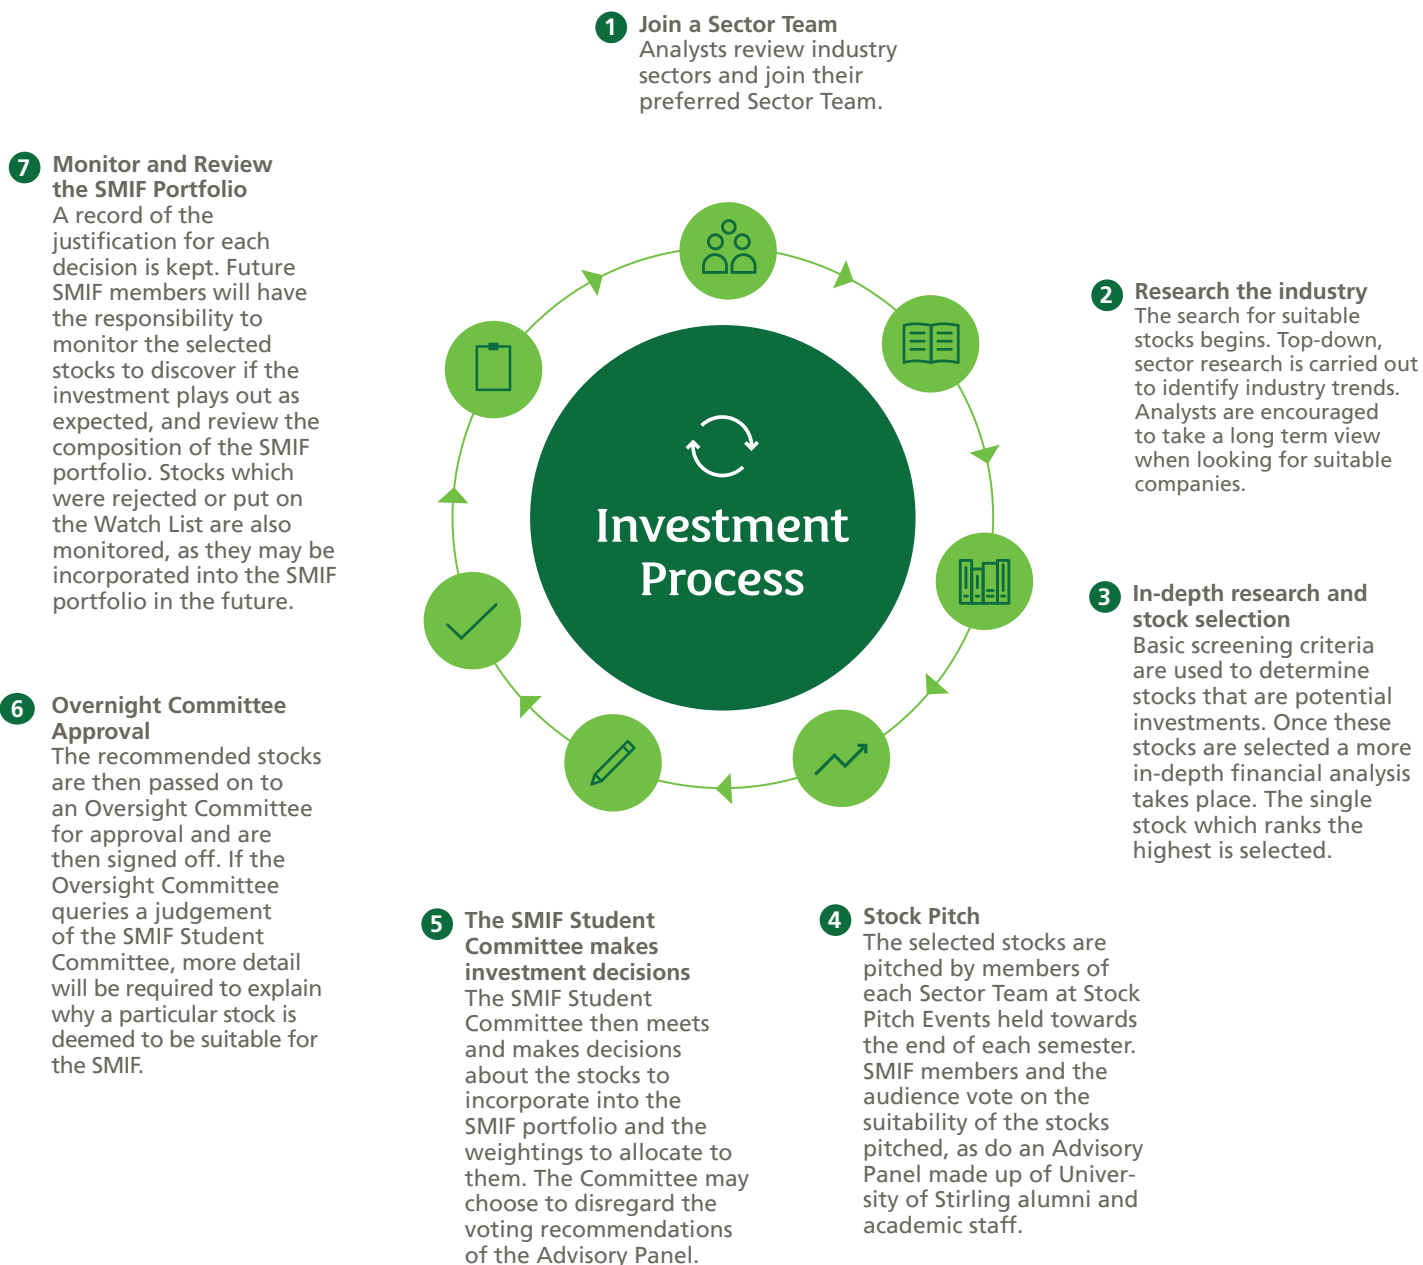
1 Join a Sector Team
Analysts review industry sectors and join their preferred Sector Team.

7 Monitor and Review the SMIF Portfolio
A record of the justification for each decision is kept. Future SMIF members will have the responsibility to monitor the selected stocks to discover if the investment plays out as expected, and review the composition of the SMIF portfolio. Stocks which were rejected or put on the Watch List are also monitored, as they may be incorporated into the SMIF portfolio in the future.

2 Research the industry
The search for suitable stocks begins. Top-down, sector research is carried out to identify industry trends. Analysts are encouraged to take a long term view when looking for suitable companies.

Investment Process

3 In-depth research and stock selection
Basic screening criteria are used to determine stocks that are potential investments. Once these stocks are selected a more in-depth financial analysis takes place. The single stock which ranks the highest is selected.

6 Overnight Committee Approval
The recommended stocks are then passed on to an Oversight Committee for approval and are then signed off. If the Oversight Committee queries a judgement of the SMIF Student Committee, more detail will be required to explain why a particular stock is deemed to be suitable for the SMIF.

5 The SMIF Student Committee makes investment decisions
The SMIF Student Committee then meets and makes decisions about the stocks to incorporate into the SMIF portfolio and the weightings to allocate to them. The Committee may choose to disregard the voting recommendations of the Advisory Panel.

4 Stock Pitch
The selected stocks are pitched by members of each Sector Team at Stock Pitch Events held towards the end of each semester. SMIF members and the audience vote on the suitability of the stocks pitched, as do an Advisory Panel made up of University of Stirling alumni and academic staff.